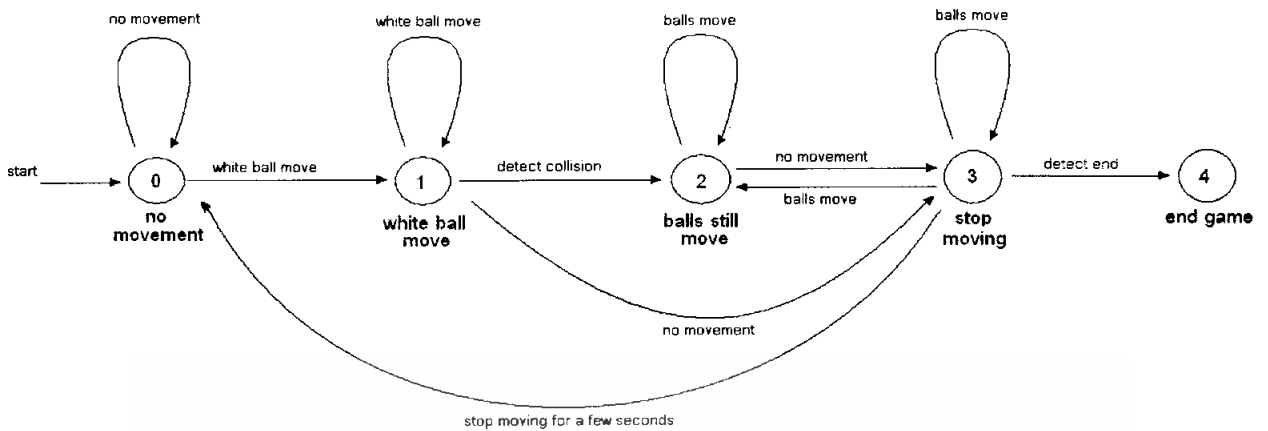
no movement

white ball move

balls move

balls move

start

0

no movement

white ball move

1

white ball move

detect collision

2

balls still move

no movement

balls move

3

stop moving

detect end

4

end game

no movement

stop moving for a few seconds